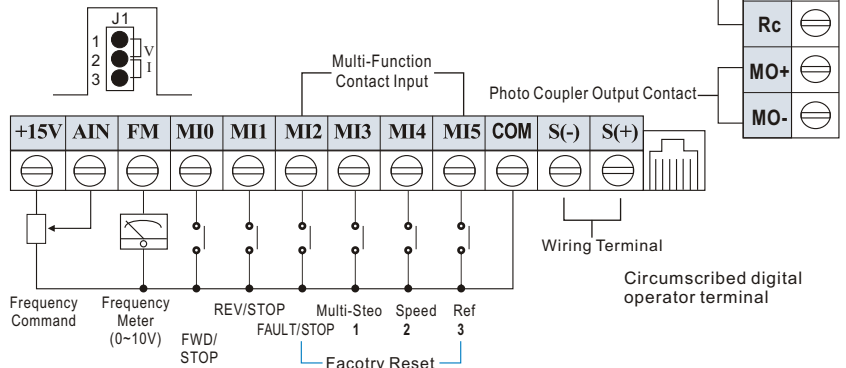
J1
1
2
3
V
I

Rc
MO+
MO-

Multi-Function Contact Input

Photo Coupler Output Contact

| +15V | AIN | FM | MI0 | MI1 | MI2 | MI3 | MI4 | MI5 | COM | S(-) | S(+) |
|---|---|---|---|---|---|---|---|---|---|---|---|

Wiring Terminal

Circumscribed digital operator terminal

Frequency Command

Frequency Meter (0~10V)

FWD/STOP

REV/STOP

FAULT/STOP

Multi-Steo 1

Speed 2

Ref 3

Facotry Reset